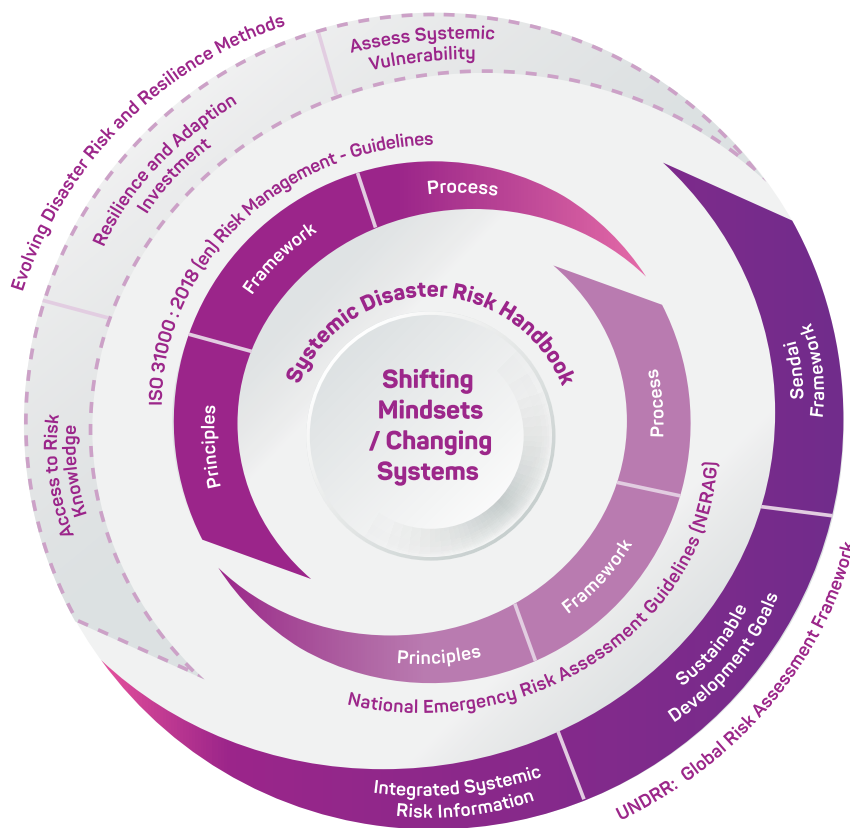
Evolving Disaster Risk and Resilience Methods

Assess Systemic Vulnerability

Resilience and Adaption Investment

Access to Risk Knowledge

ISO 31000 : 2018 (en) Risk Management - Guidelines

Process

Framework

Principles

Systemic Disaster Risk Handbook

Shifting Mindsets / Changing Systems

Process

Framework

Principles

National Emergency Risk Assessment Guidelines (NERAG)

Sendai Framework

Sustainable Development Goals

Integrated Systemic Risk Information

UNDRR: Global Risk Assessment Framework